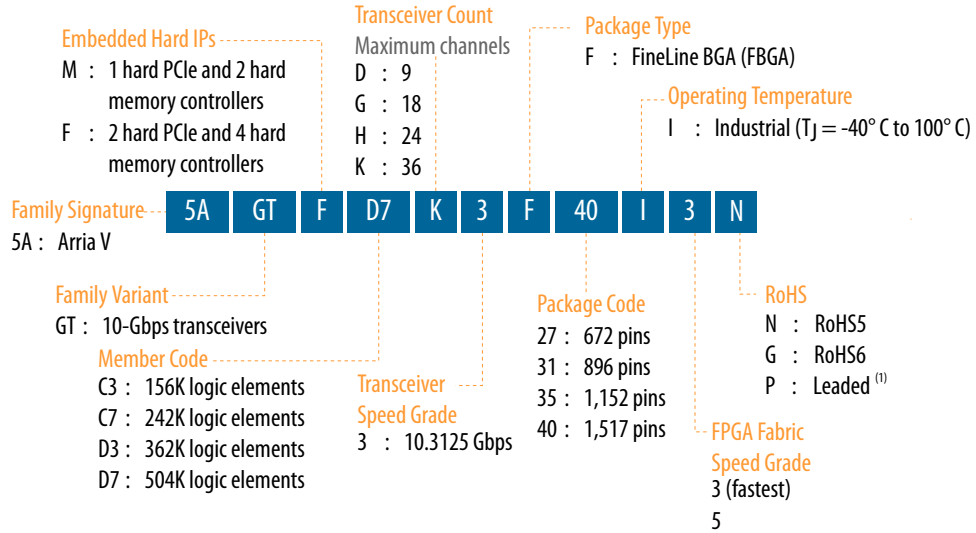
Embedded Hard IPs
M : 1 hard PCIe and 2 hard memory controllers
F : 2 hard PCIe and 4 hard memory controllers

Transceiver Count
Maximum channels
D : 9
G : 18
H : 24
K : 36

Package Type
F : FineLine BGA (FBGA)

Operating Temperature
I : Industrial ($T_J$ = -40° C to 100° C)

Family Signature
5A : Arria V

| 5A | GT | F | D7 | K | 3 | F | 40 | I | 3 | N |
|---|---|---|---|---|---|---|---|---|---|---|

Family Variant
GT : 10-Gbps transceivers

Member Code
C3 : 156K logic elements
C7 : 242K logic elements
D3 : 362K logic elements
D7 : 504K logic elements

Transceiver Speed Grade
3 : 10.3125 Gbps

Package Code
27 : 672 pins
31 : 896 pins
35 : 1,152 pins
40 : 1,517 pins

RoHS
N : RoHS5
G : RoHS6
P : Leaded (1)

FPGA Fabric Speed Grade
3 (fastest)
5